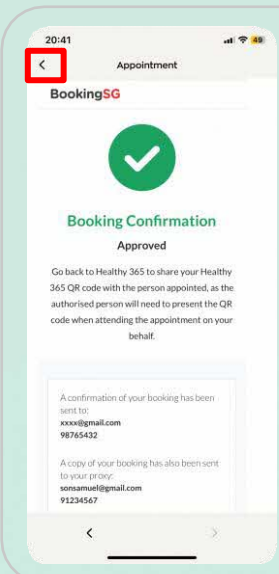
20:41

49

<

Appointment

BookingSG

Booking Confirmation

Approved

Go back to Healthy 365 to share your Healthy 365 QR code with the person appointed, as the authorised person will need to present the QR code when attending the appointment on your behalf.

A confirmation of your booking has been sent to:
xxxx@gmail.com
98765432

A copy of your booking has also been sent to your proxy:
sonsamuel@gmail.com
91234567

<

>